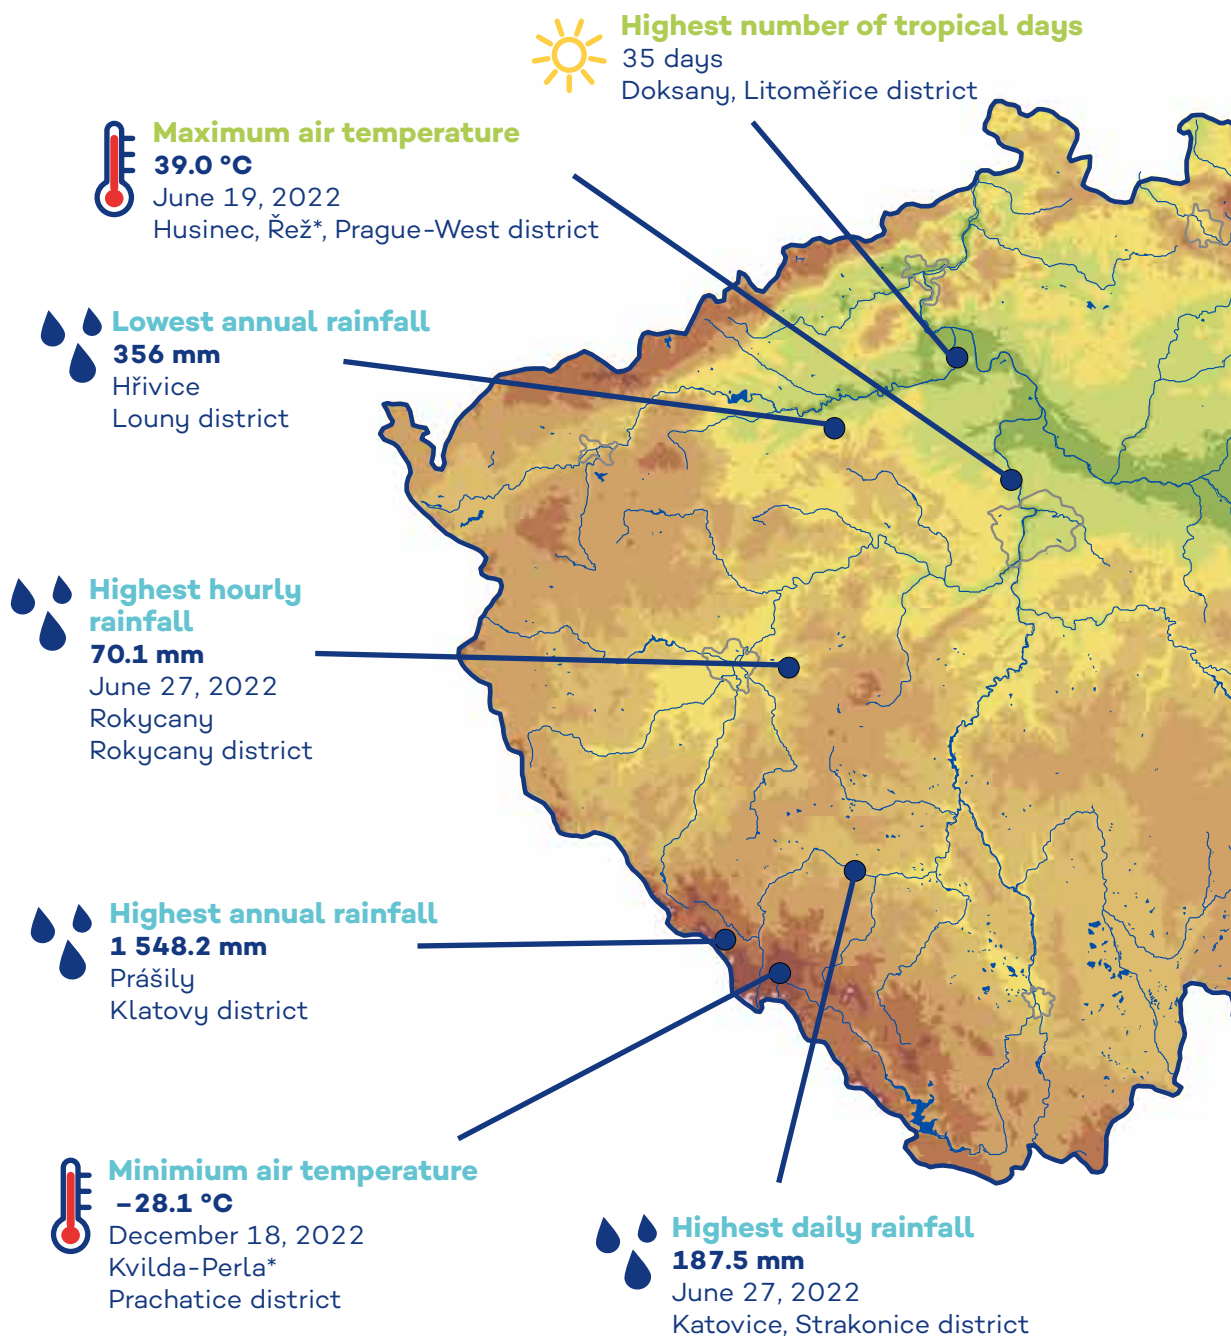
Highest number of tropical days
35 days
Doksany, Litoměřice district

Maximum air temperature
39.0 °C
June 19, 2022
Husinec, Řež*, Prague-West district

Lowest annual rainfall
356 mm
Hřivice
Louny district

Highest hourly rainfall
70.1 mm
June 27, 2022
Rokycany
Rokycany district

Highest annual rainfall
1 548.2 mm
Prášily
Klatovy district

Minimium air temperature
–28.1 °C
December 18, 2022
Kvilda-Perla*
Prachatice district

Highest daily rainfall
187.5 mm
June 27, 2022
Katovice, Strakonice district